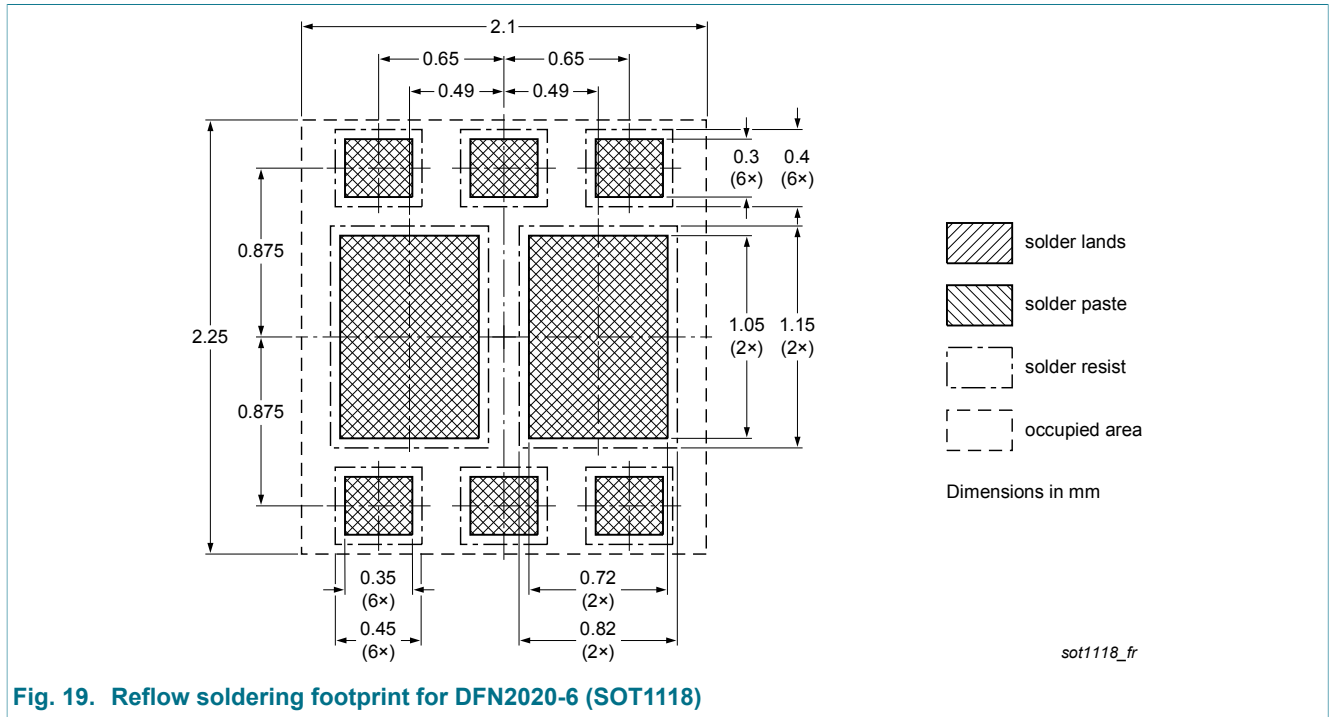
2.1

0.65

0.65

0.49

0.49

0.3
(6×)

0.4
(6×)

0.875

2.25

0.875

1.05
(2×)

1.15
(2×)

0.35
(6×)

0.45
(6×)

0.72
(2×)

0.82
(2×)

solder lands

solder paste

solder resist

occupied area

Dimensions in mm

sot1118_fr

Fig. 19. Reflow soldering footprint for DFN2020-6 (SOT1118)